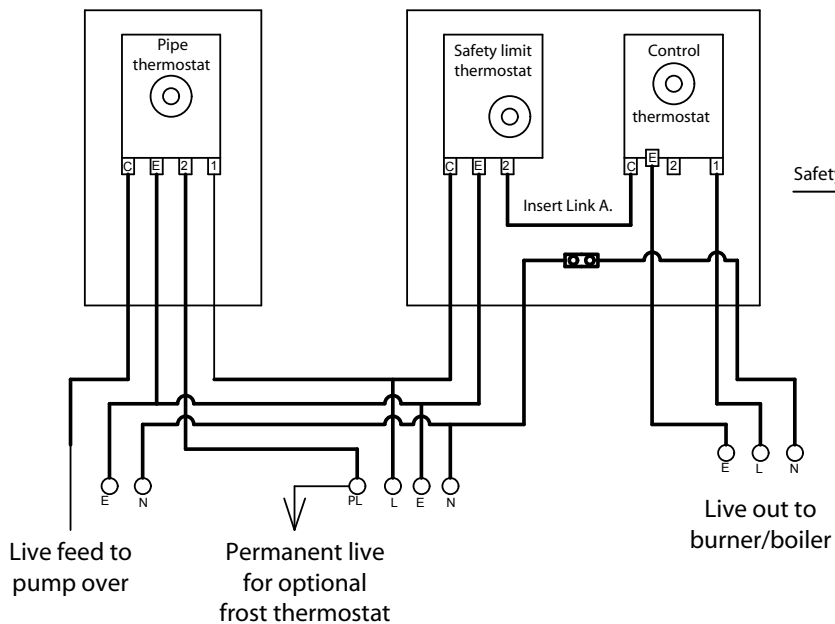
Pipe thermostat

C E 2 1

Safety limit thermostat

C E 2

Control thermostat

C E 2 1

Safet

Insert Link A.

E N PL L E N

E L N

Live feed to pump over

Permanent live for optional frost thermostat

Live out to burner/boiler